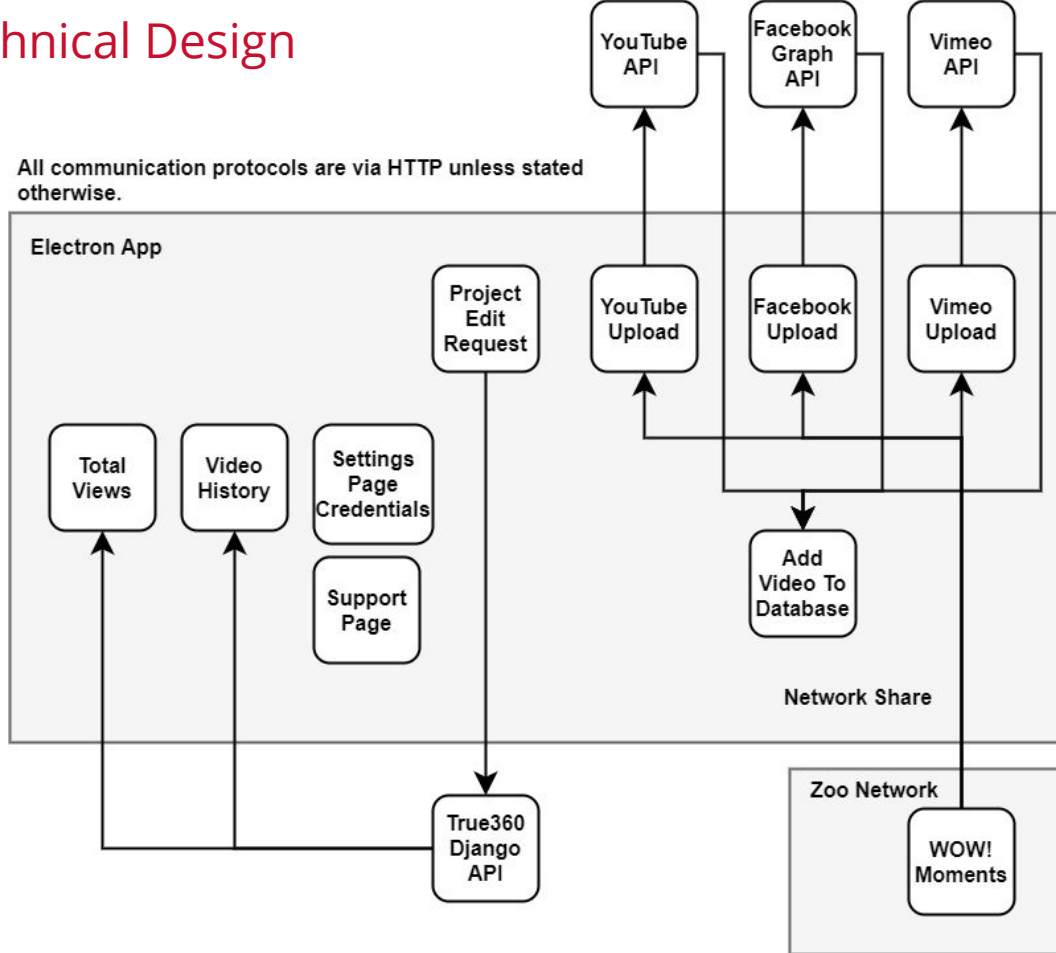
hnical Design

YouTube API

Facebook Graph API

Vimeo API

All communication protocols are via HTTP unless stated otherwise.

Electron App

Project Edit Request

YouTube Upload

Facebook Upload

Vimeo Upload

Total Views

Video History

Settings Page Credentials

Support Page

Add Video To Database

Network Share

Zoo Network

True360 Django API

WOW! Moments